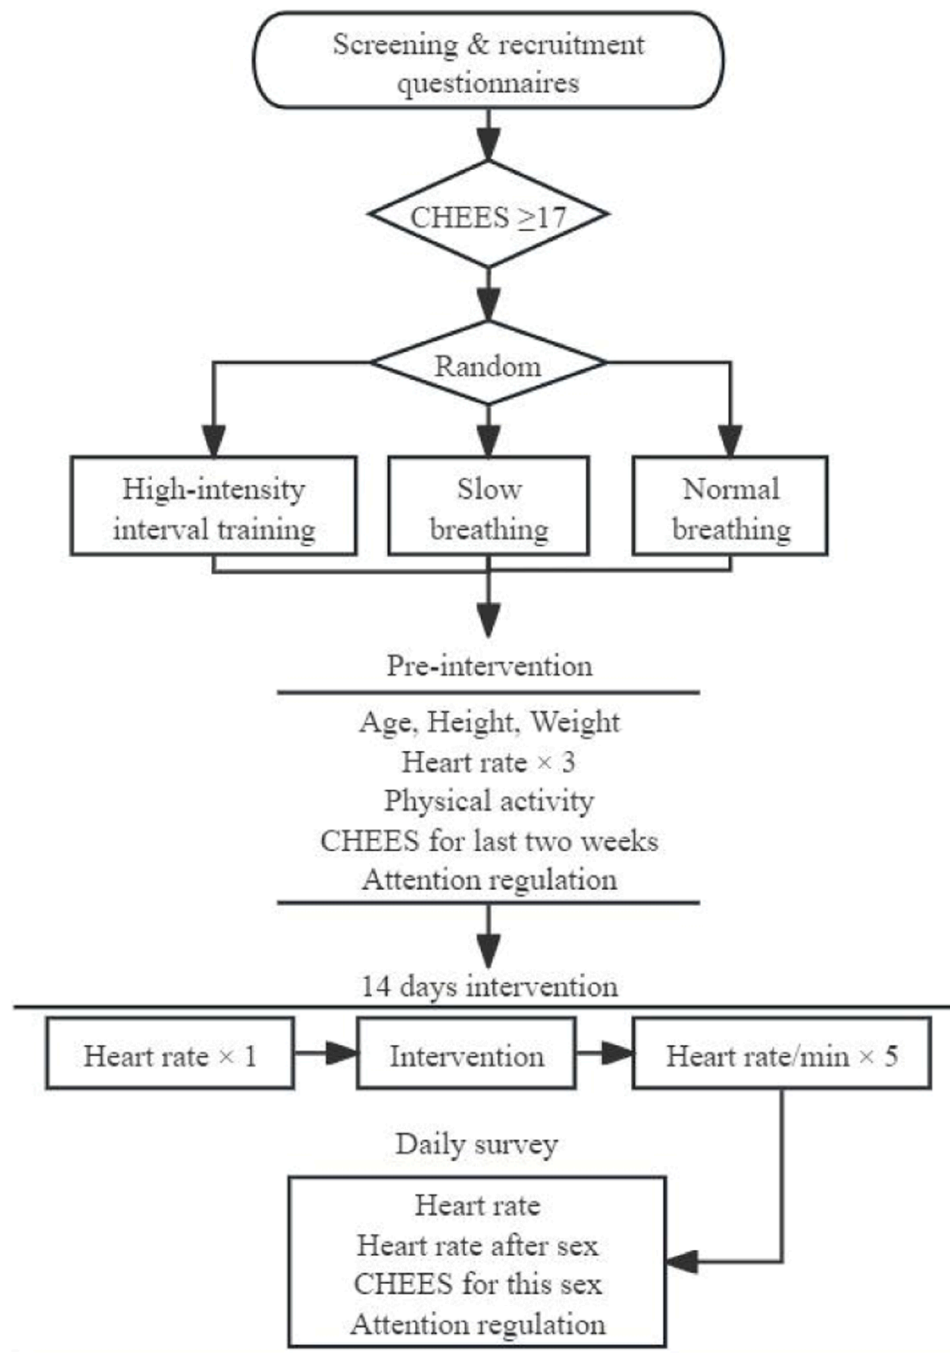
Screening & recruitment questionnaires

CHEES $\geq$17

Random

High-intensity interval training

Slow breathing

Normal breathing

Pre-intervention

Age, Height, Weight
Heart rate $\times$ 3
Physical activity
CHEES for last two weeks
Attention regulation

14 days intervention

Heart rate $\times$ 1

Intervention

Heart rate/min $\times$ 5

Daily survey

Heart rate
Heart rate after sex
CHEES for this sex
Attention regulation